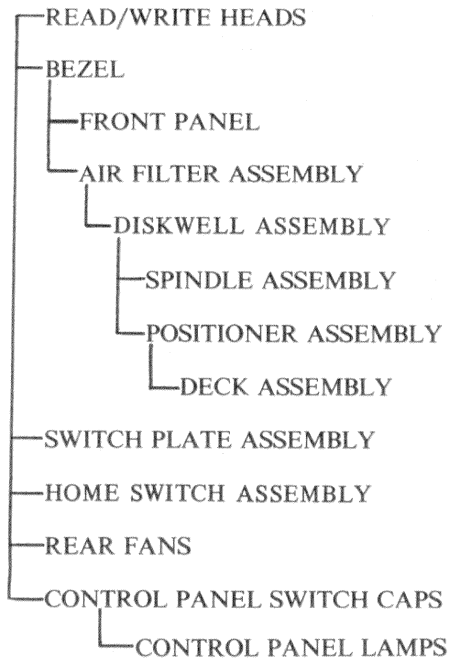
READ/WRITE HEADS
BEZEL
FRONT PANEL
AIR FILTER ASSEMBLY
DISKWELL ASSEMBLY
SPINDLE ASSEMBLY
POSITIONER ASSEMBLY
DECK ASSEMBLY
SWITCH PLATE ASSEMBLY
HOME SWITCH ASSEMBLY
REAR FANS
CONTROL PANEL SWITCH CAPS
CONTROL PANEL LAMPS